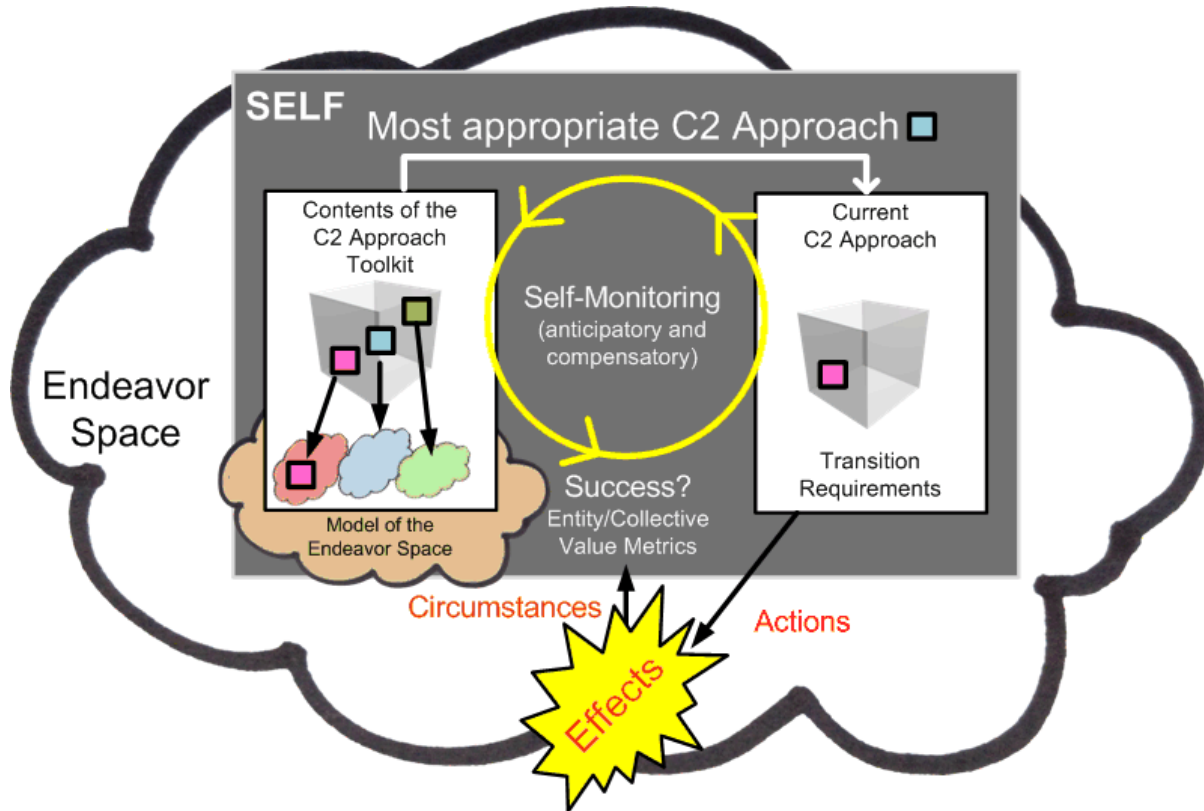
SELF

Most appropriate C2 Approach

Contents of the C2 Approach Toolkit

Self-Monitoring (anticipatory and compensatory)

Current C2 Approach

Endeavor Space

Transition Requirements

Success? Entity/Collective Value Metrics

Model of the Endeavor Space

Circumstances

Actions

Effects